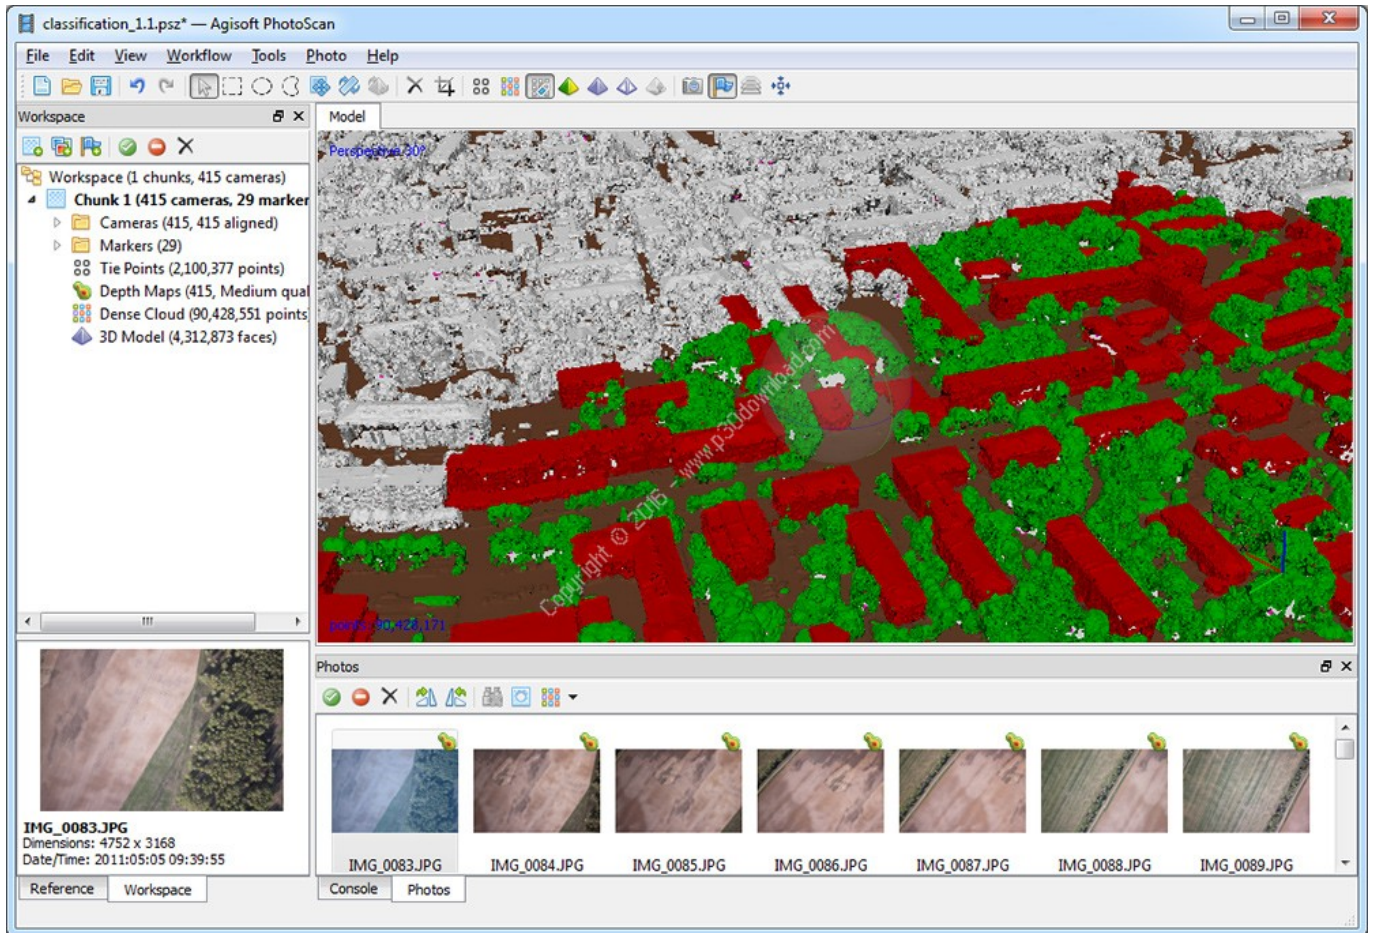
classification_1.1.psz* — Agisoft PhotoScan

File Edit View Workflow Tools Photo Help

Workspace

Workspace (1 chunks, 415 cameras)
Chunk 1 (415 cameras, 29 marker
Cameras (415, 415 aligned)
Markers (29)
Tie Points (2,100,377 points)
Depth Maps (415, Medium qual
Dense Cloud (90,428,551 points
3D Model (4,312,873 faces)

IMG_0083.JPG
Dimensions: 4752 x 3168
Date/Time: 2011:05:05 09:39:55

Reference Workspace

Model

Perspective 30°

points: 90,428,171

Copyright © 2016 www.p30download.com

Photos

IMG_0083.JPG IMG_0084.JPG IMG_0085.JPG IMG_0086.JPG IMG_0087.JPG IMG_0088.JPG IMG_0089.JPG

Console Photos